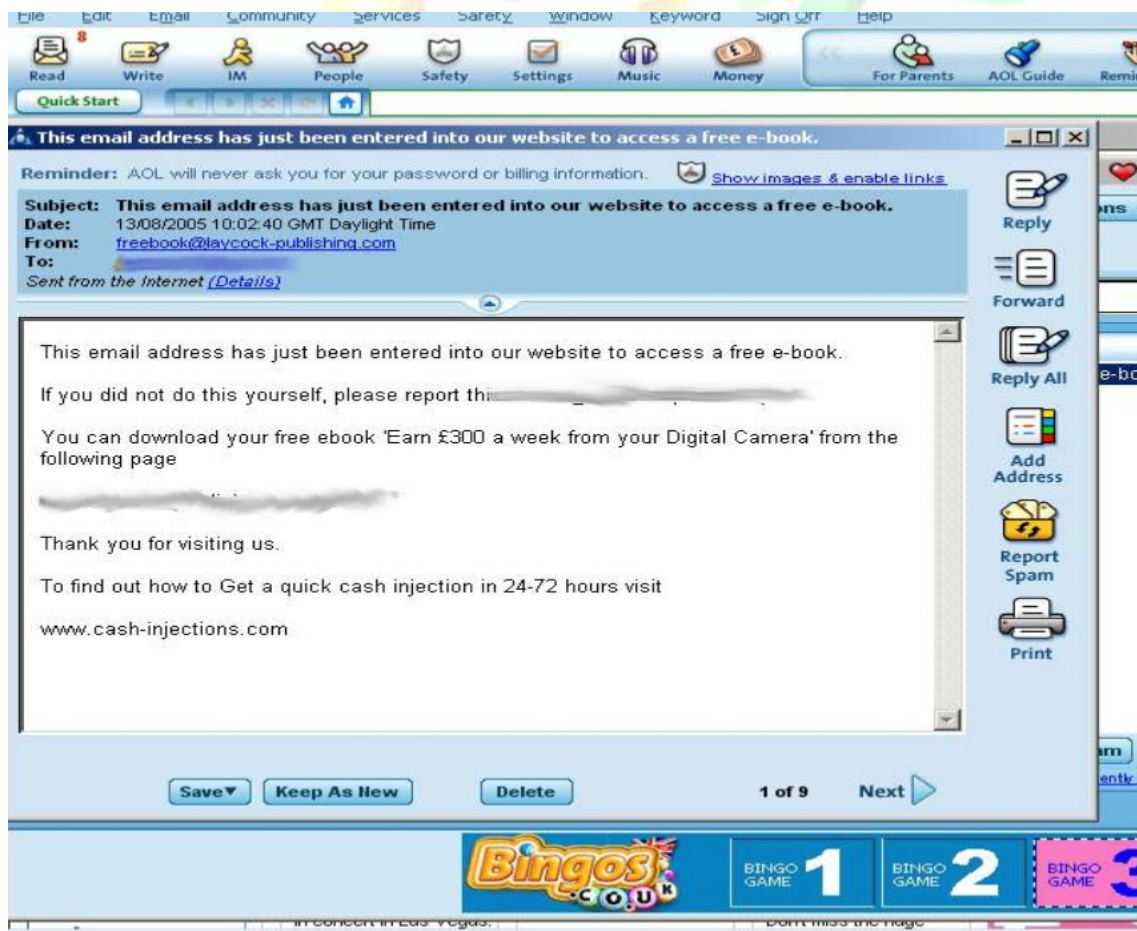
File Edit Email Community Services Safety Window Keyword Sign Off Help

8
Read Write IM People Safety Settings Music Money For Parents AOL Guide Remi

Quick Start

This email address has just been entered into our website to access a free e-book.

Reminder: AOL will never ask you for your password or billing information. Show images & enable links

Subject: This email address has just been entered into our website to access a free e-book.
Date: 13/08/2005 10:02:40 GMT Daylight Time
From: freebook@laycock-publishing.com
To: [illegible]
Sent from the Internet (Details)

This email address has just been entered into our website to access a free e-book.

If you did not do this yourself, please report thi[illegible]

You can download your free ebook 'Earn £300 a week from your Digital Camera' from the following page

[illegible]

Thank you for visiting us.

To find out how to Get a quick cash injection in 24-72 hours visit

www.cash-injections.com

Reply
Forward
Reply All
Add Address
Report Spam
Print

ns
e-bo
m
entk

Save▾ Keep As New Delete 1 of 9 Next

Bingos .co.uk
BINGO GAME 1
BINGO GAME 2
BINGO GAME 3

in concert in Las Vegas. Don't miss the huge